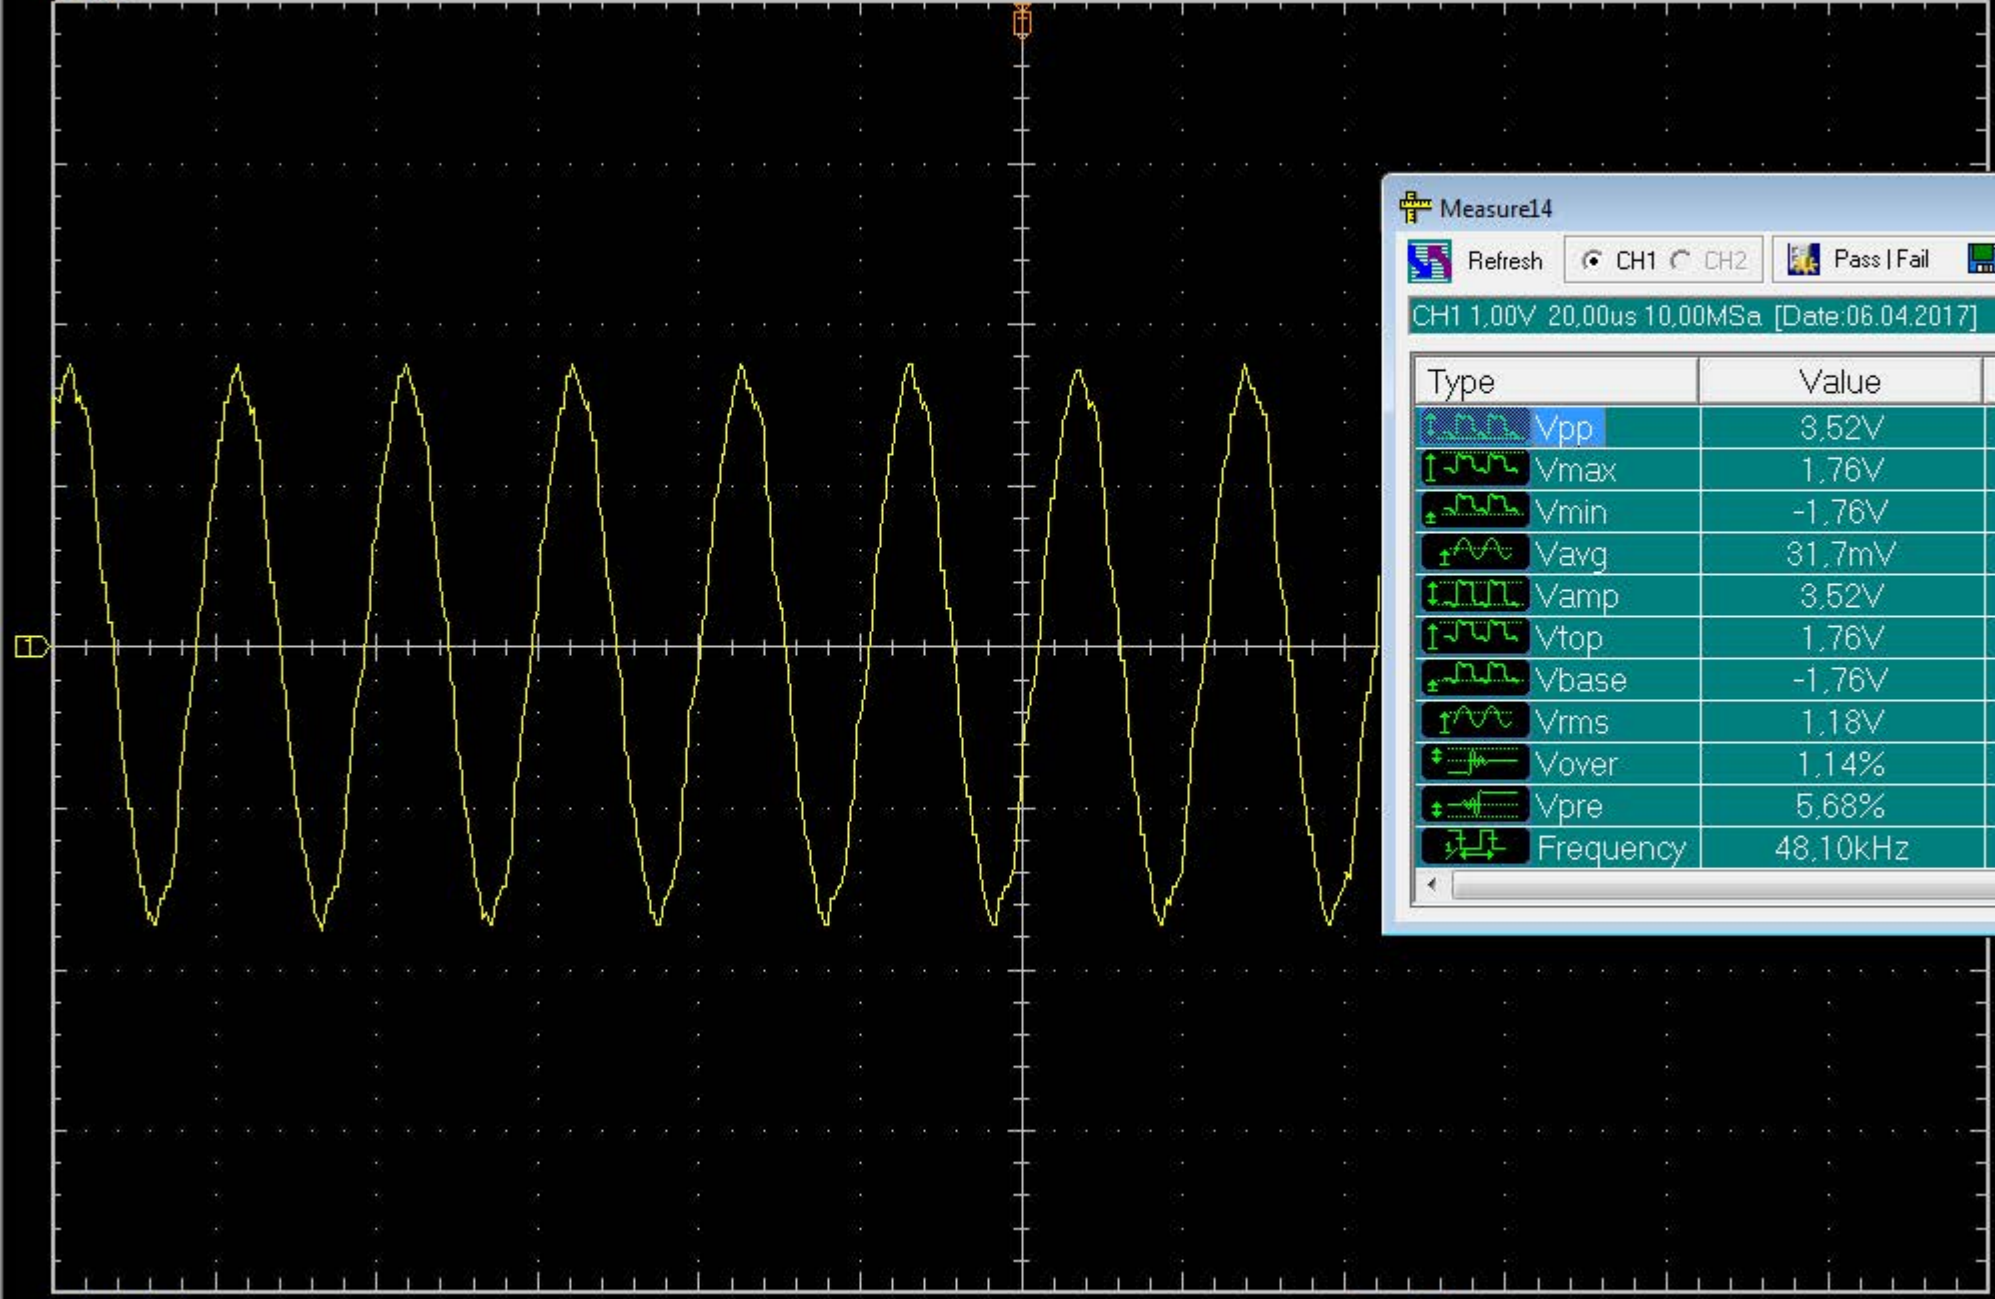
Measure14

Refresh CH1 CH2 Pass | Fail

CH1 1,00V 20,00us 10,00MSa [Date:06.04.2017]

| Type | Value |
|---|---|
| Vpp | 3,52V |
| Vmax | 1,76V |
| Vmin | -1,76V |
| Vavg | 31,7mV |
| Vamp | 3,52V |
| Vtop | 1,76V |
| Vbase | -1,76V |
| Vrms | 1,18V |
| Vover | 1,14% |
| Vpre | 5,68% |
| Frequency | 48,10kHz |